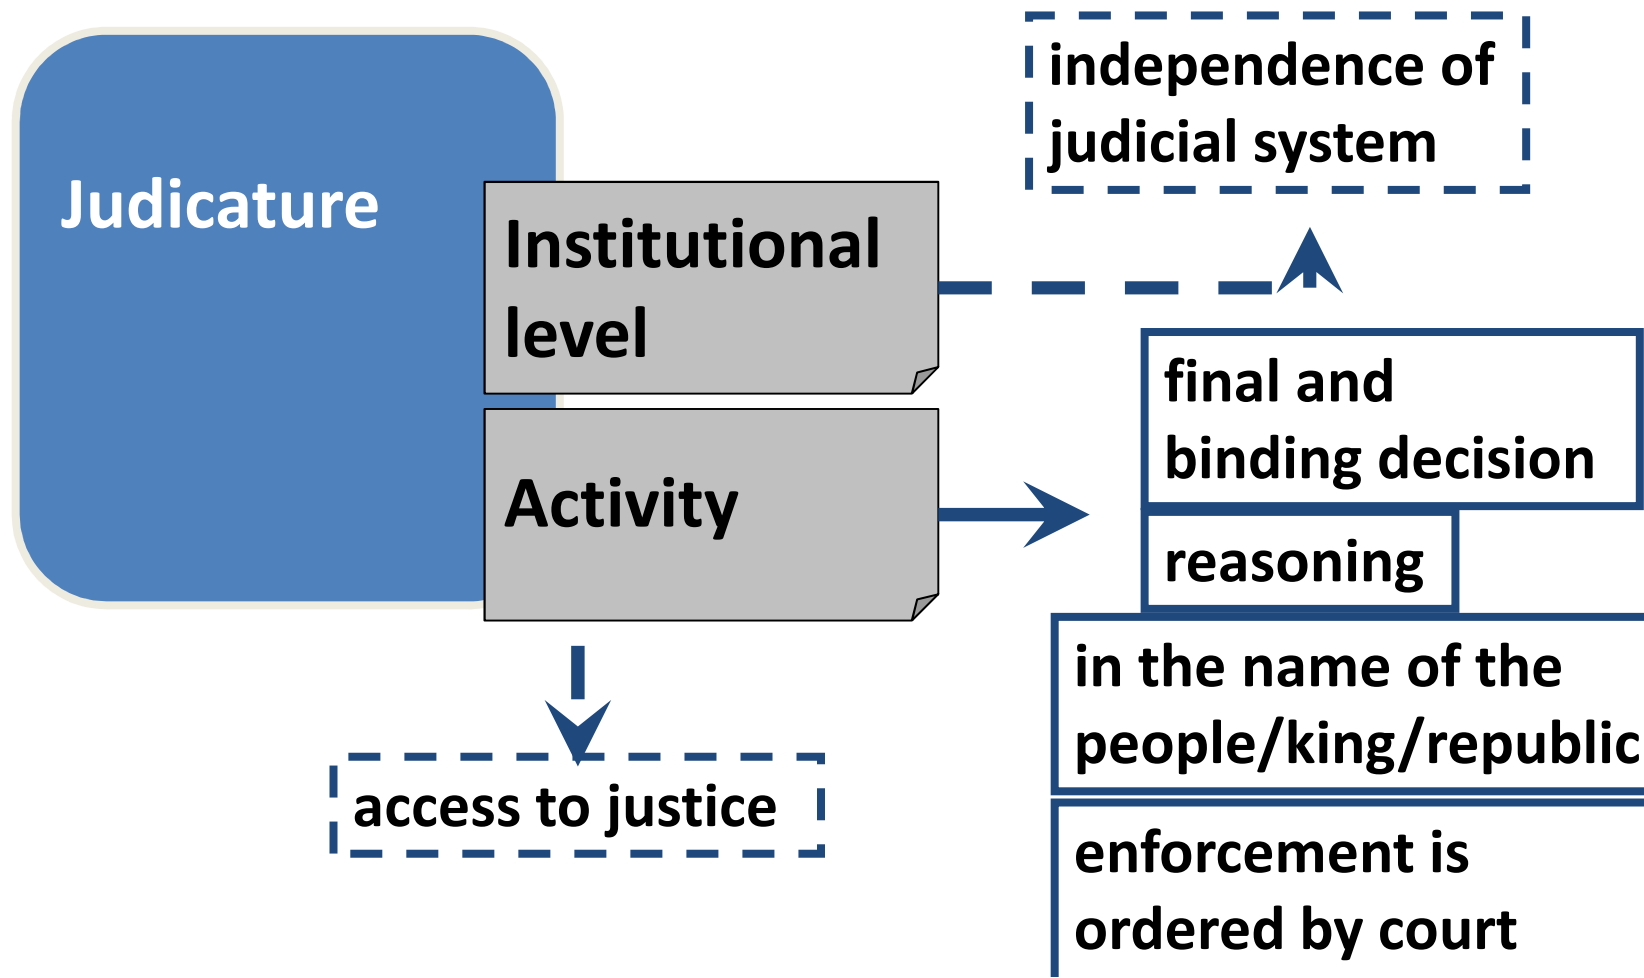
Judicature

Institutional level

independence of judicial system

Activity

final and binding decision

reasoning

in the name of the people/king/republic

enforcement is ordered by court

access to justice